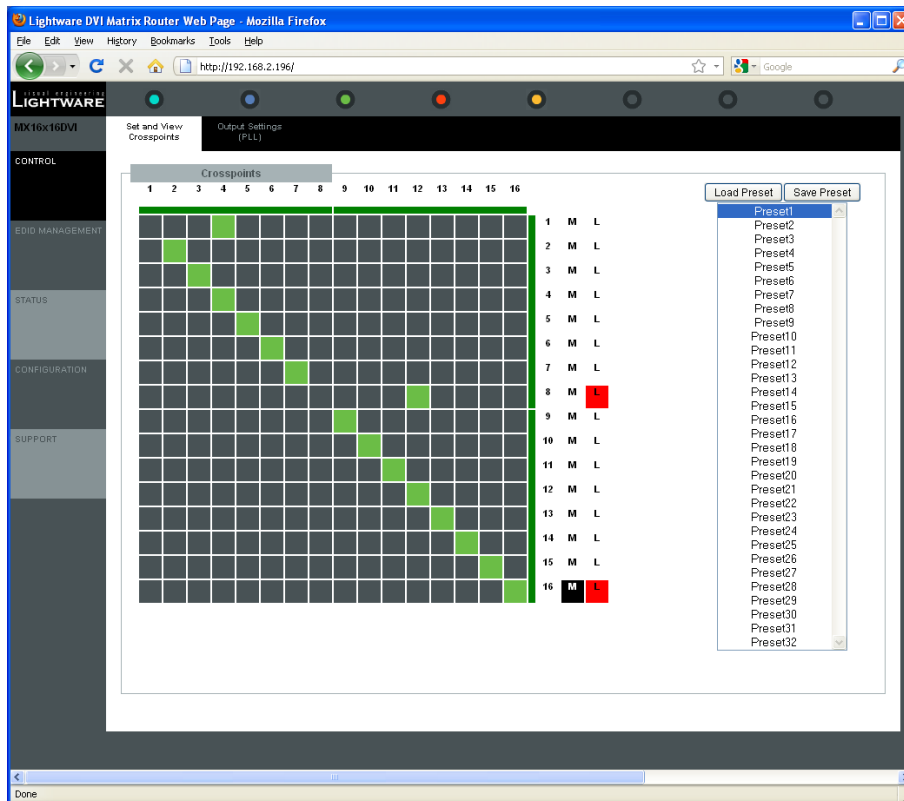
Lightware DVI Matrix Router Web Page - Mozilla Firefox

File Edit View History Bookmarks Tools Help

http://192.168.2.196/

Google

visual engineering
LIGHTWARE

MX16x16DVI

Set and View Crosspoints

Output Settings (PLL)

CONTROL

EDID MANAGEMENT

STATUS

CONFIGURATION

SUPPORT

Crosspoints

1 2 3 4 5 6 7 8 9 10 11 12 13 14 15 16

1 M L
2 M L
3 M L
4 M L
5 M L
6 M L
7 M L
8 M L
9 M L
10 M L
11 M L
12 M L
13 M L
14 M L
15 M L
16 M L

Load Preset Save Preset

Preset1
Preset2
Preset3
Preset4
Preset5
Preset6
Preset7
Preset8
Preset9
Preset10
Preset11
Preset12
Preset13
Preset14
Preset15
Preset16
Preset17
Preset18
Preset19
Preset20
Preset21
Preset22
Preset23
Preset24
Preset25
Preset26
Preset27
Preset28
Preset29
Preset30
Preset31
Preset32

Done